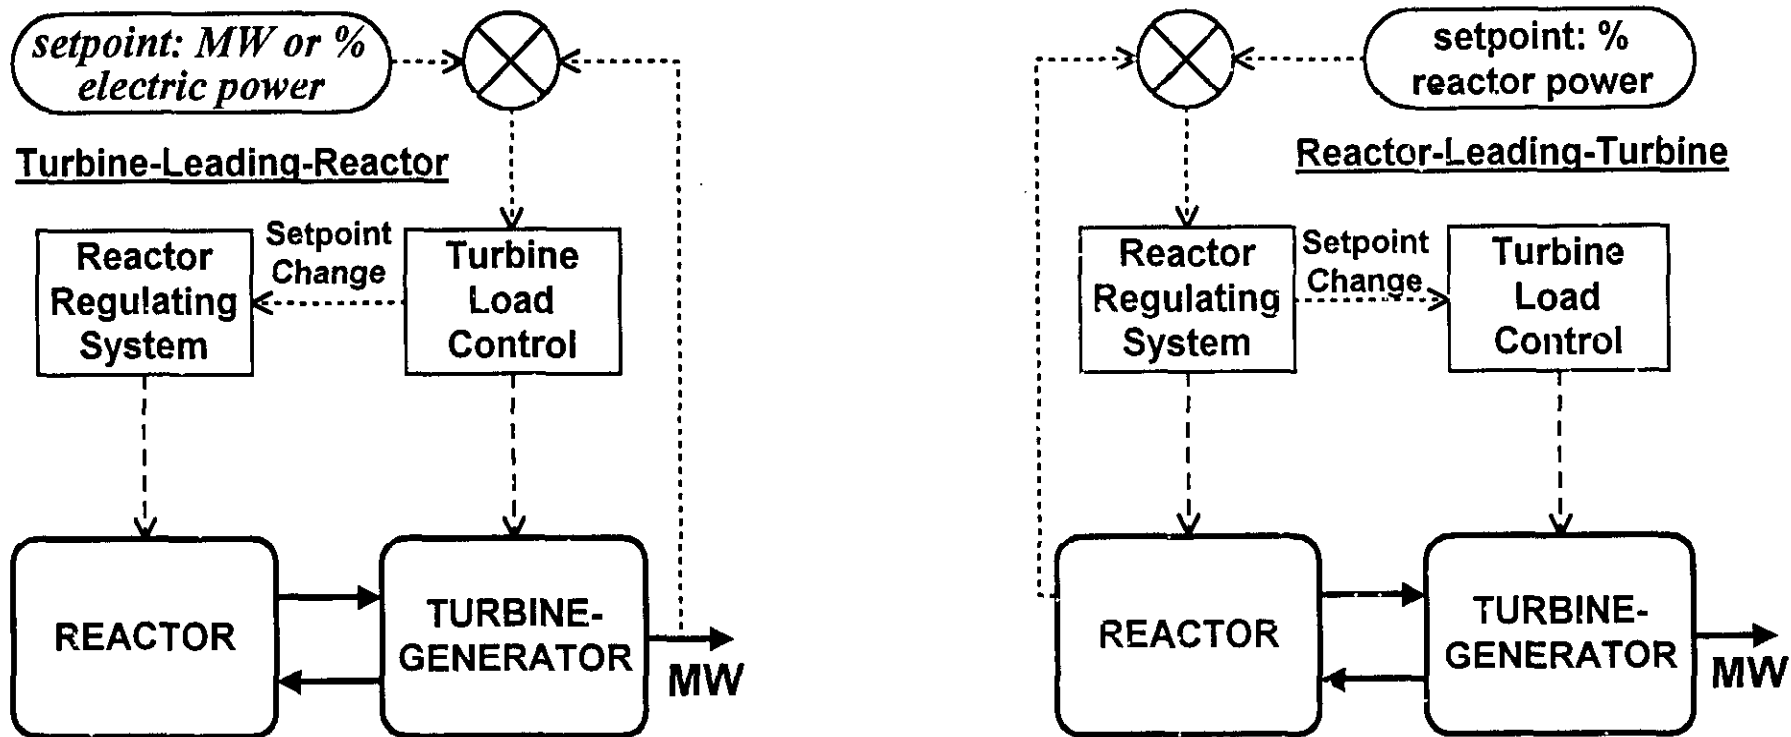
setpoint: MW or % electric power

Turbine-Leading-Reactor

Reactor Regulating System

Setpoint Change

Turbine Load Control

REACTOR

TURBINE-GENERATOR

MW

setpoint: % reactor power

Reactor-Leading-Turbine

Reactor Regulating System

Setpoint Change

Turbine Load Control

REACTOR

TURBINE-GENERATOR

MW